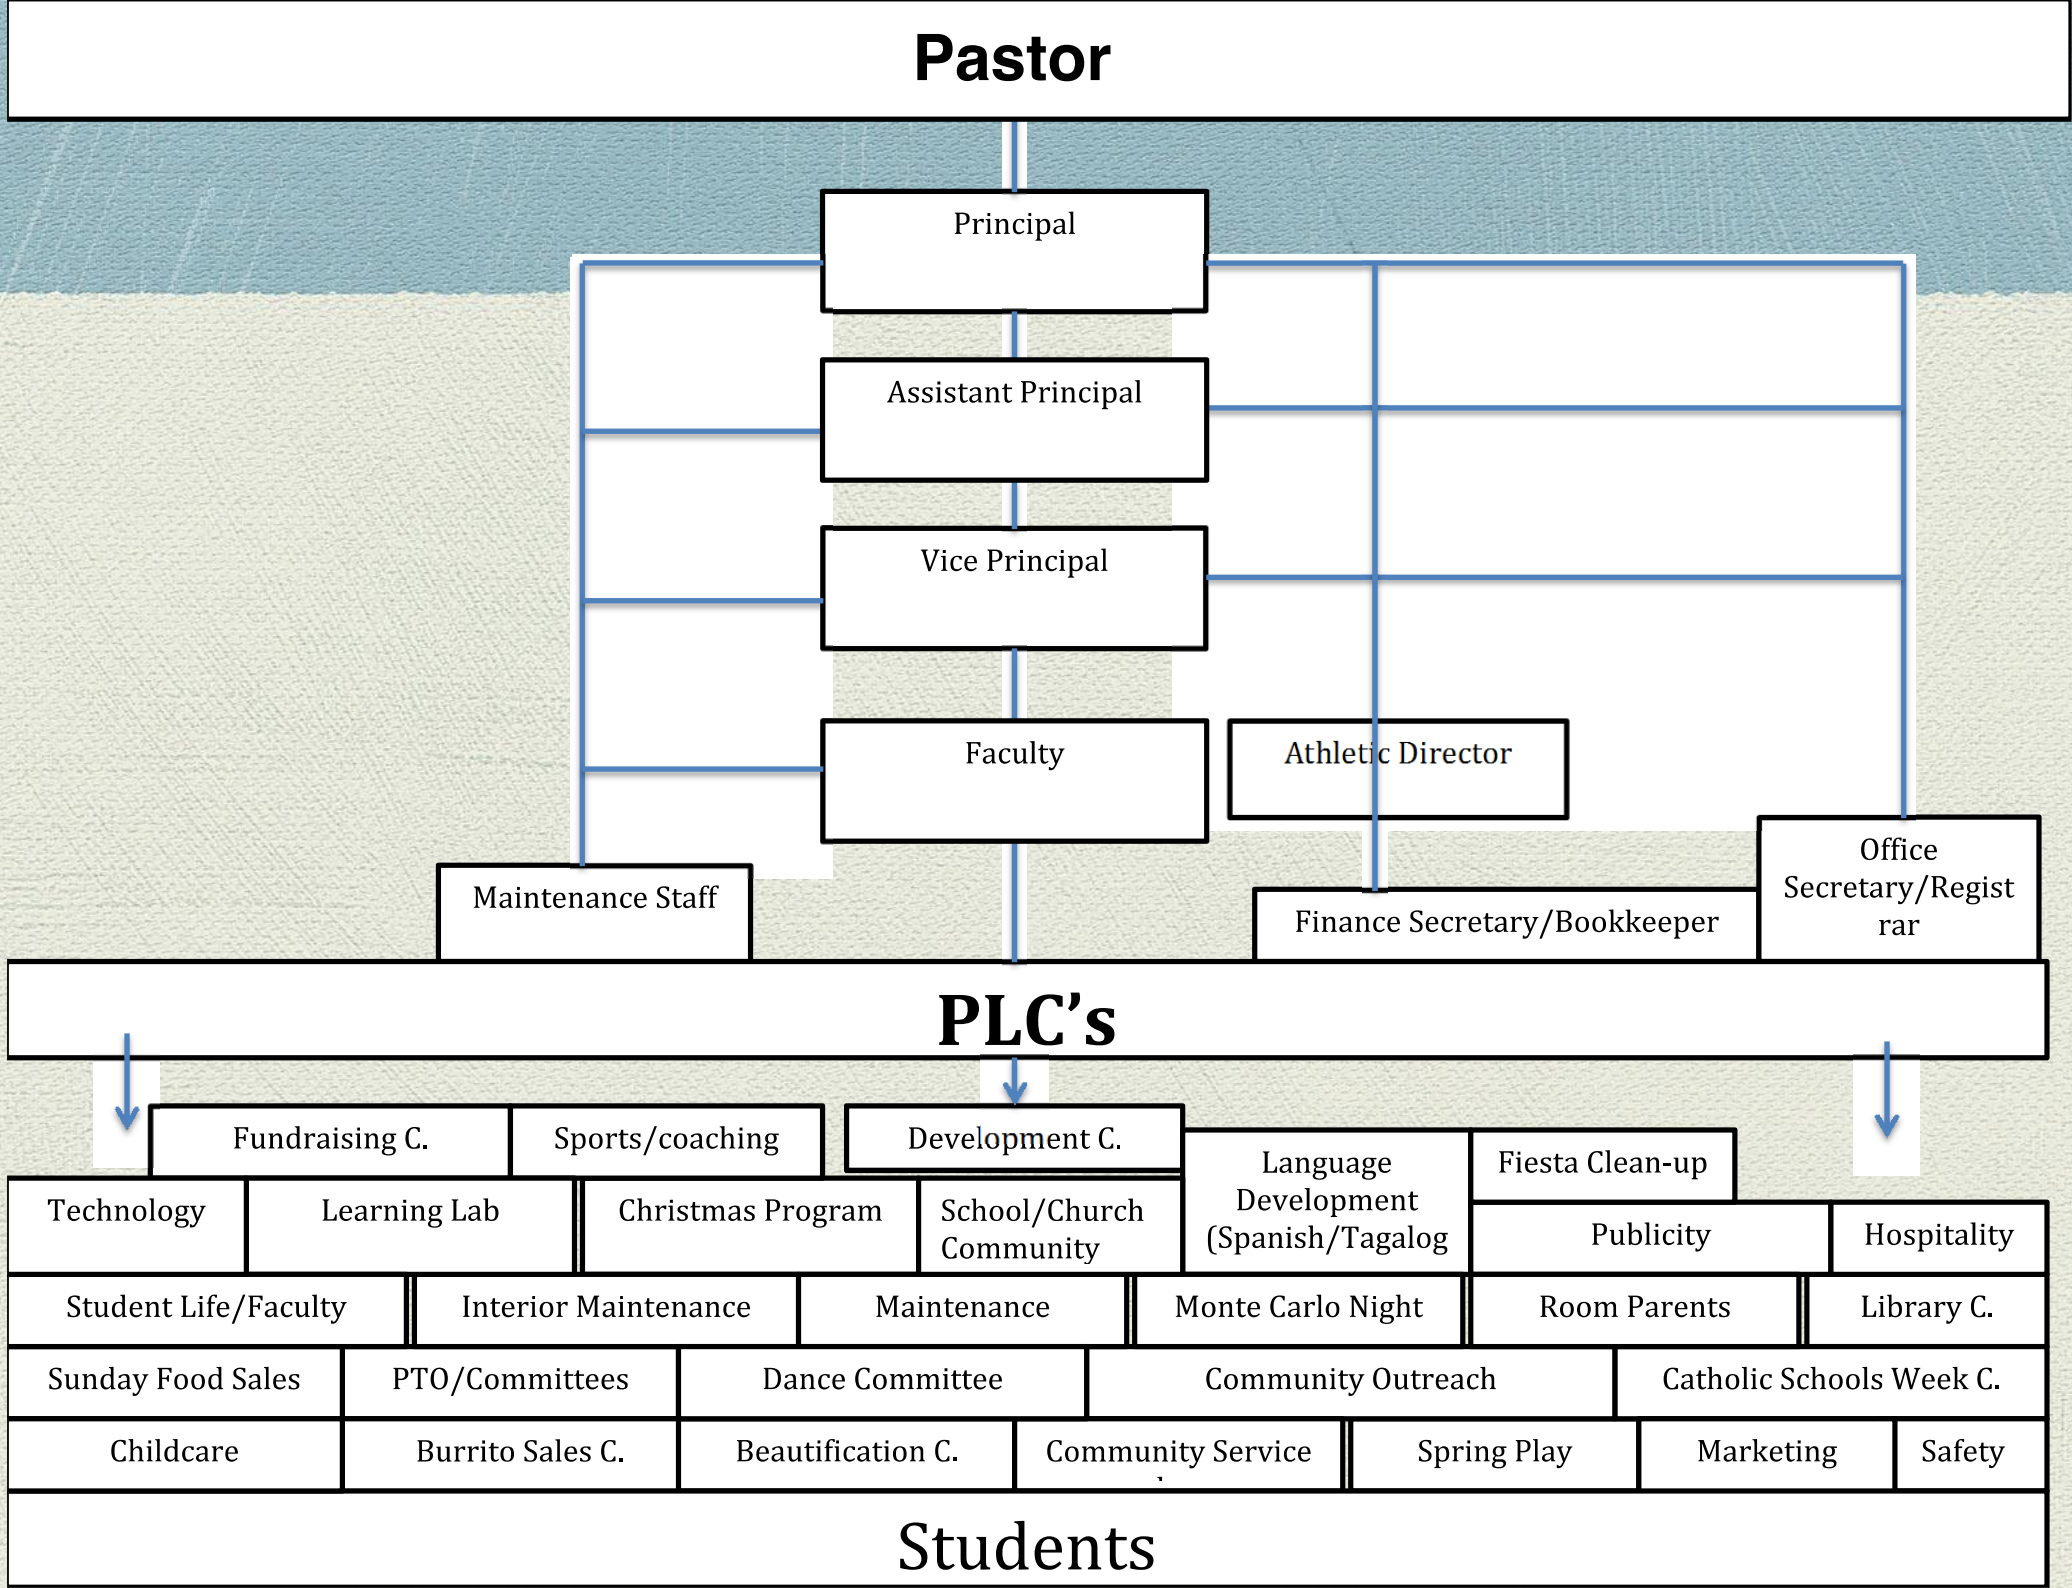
Pastor

Principal

Assistant Principal

Vice Principal

Faculty

Athletic Director

Maintenance Staff

Finance Secretary/Bookkeeper

Office Secretary/Registrar

PLC's

Fundraising C.
Sports/coaching
Development C.
Language Development (Spanish/Tagalog
Fiesta Clean-up
Technology
Learning Lab
Christmas Program
School/Church Community
Publicity
Hospitality
Student Life/Faculty
Interior Maintenance
Maintenance
Monte Carlo Night
Room Parents
Library C.
Sunday Food Sales
PTO/Committees
Dance Committee
Community Outreach
Catholic Schools Week C.
Childcare
Burrito Sales C.
Beautification C.
Community Service
Spring Play
Marketing
Safety

Students